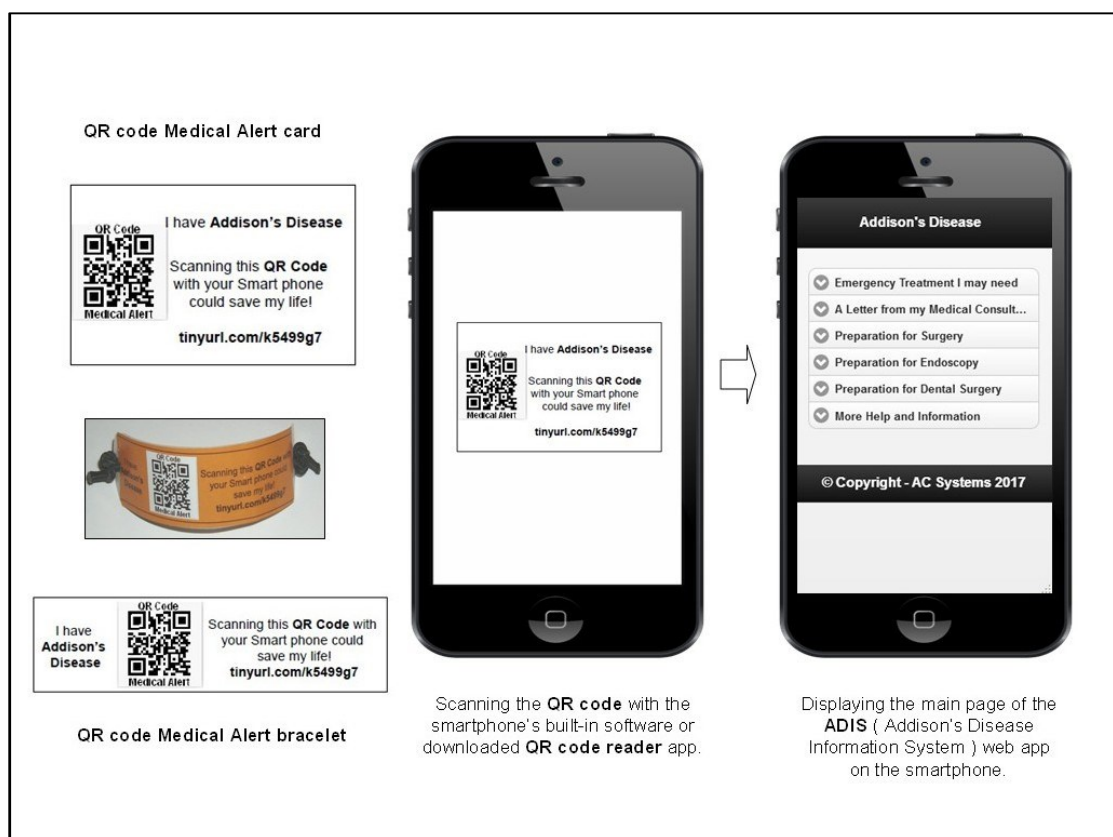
QR code Medical Alert card

QR Code
Medical Alert
I have Addison's Disease

Scanning this QR Code with your Smart phone could save my life!

tinyurl.com/k5499g7

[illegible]
Scanning this QR Code with your Smart phone could save my life!
tinyurl.com/k5499g7
Medical Alert

I have Addison's Disease

QR Code
Medical Alert

Scanning this QR Code with your Smart phone could save my life!
tinyurl.com/k5499g7

QR code Medical Alert bracelet

QR Code
Medical Alert
I have Addison's Disease

Scanning this QR Code with your Smart phone could save my life!

tinyurl.com/k5499g7

Scanning the QR code with the smartphone's built-in software or downloaded QR code reader app.

Addison's Disease

Emergency Treatment I may need
A Letter from my Medical Consult...
Preparation for Surgery
Preparation for Endoscopy
Preparation for Dental Surgery
More Help and Information

© Copyright - AC Systems 2017

Displaying the main page of the ADIS ( Addison's Disease Information System ) web app on the smartphone.